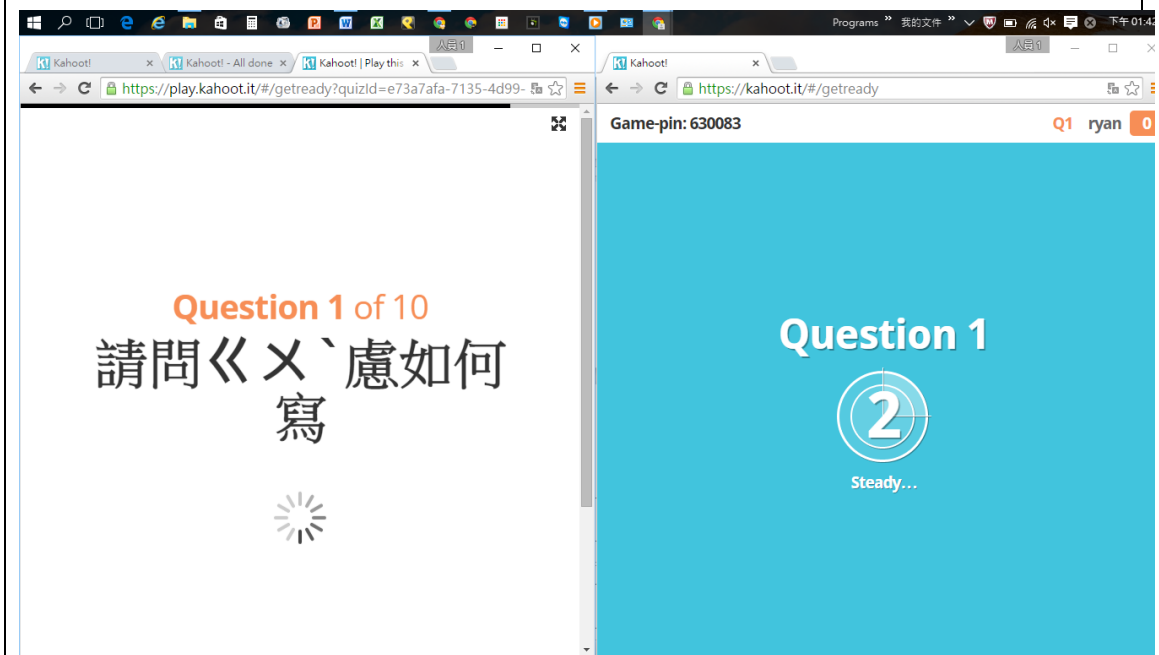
Programs » 我的文件 » 下午 01:42

人員 1

Kahoot!
Kahoot! - All done
Kahoot! | Play this

https://play.kahoot.it/#/getready?quizId=e73a7afa-7135-4d99-

Question 1 of 10
請問ㄍㄨˋ慮如何寫

人員 1

Kahoot!

https://kahoot.it/#/getready

Game-pin: 630083
Q1 ryan 0

Question 1
2
Steady...